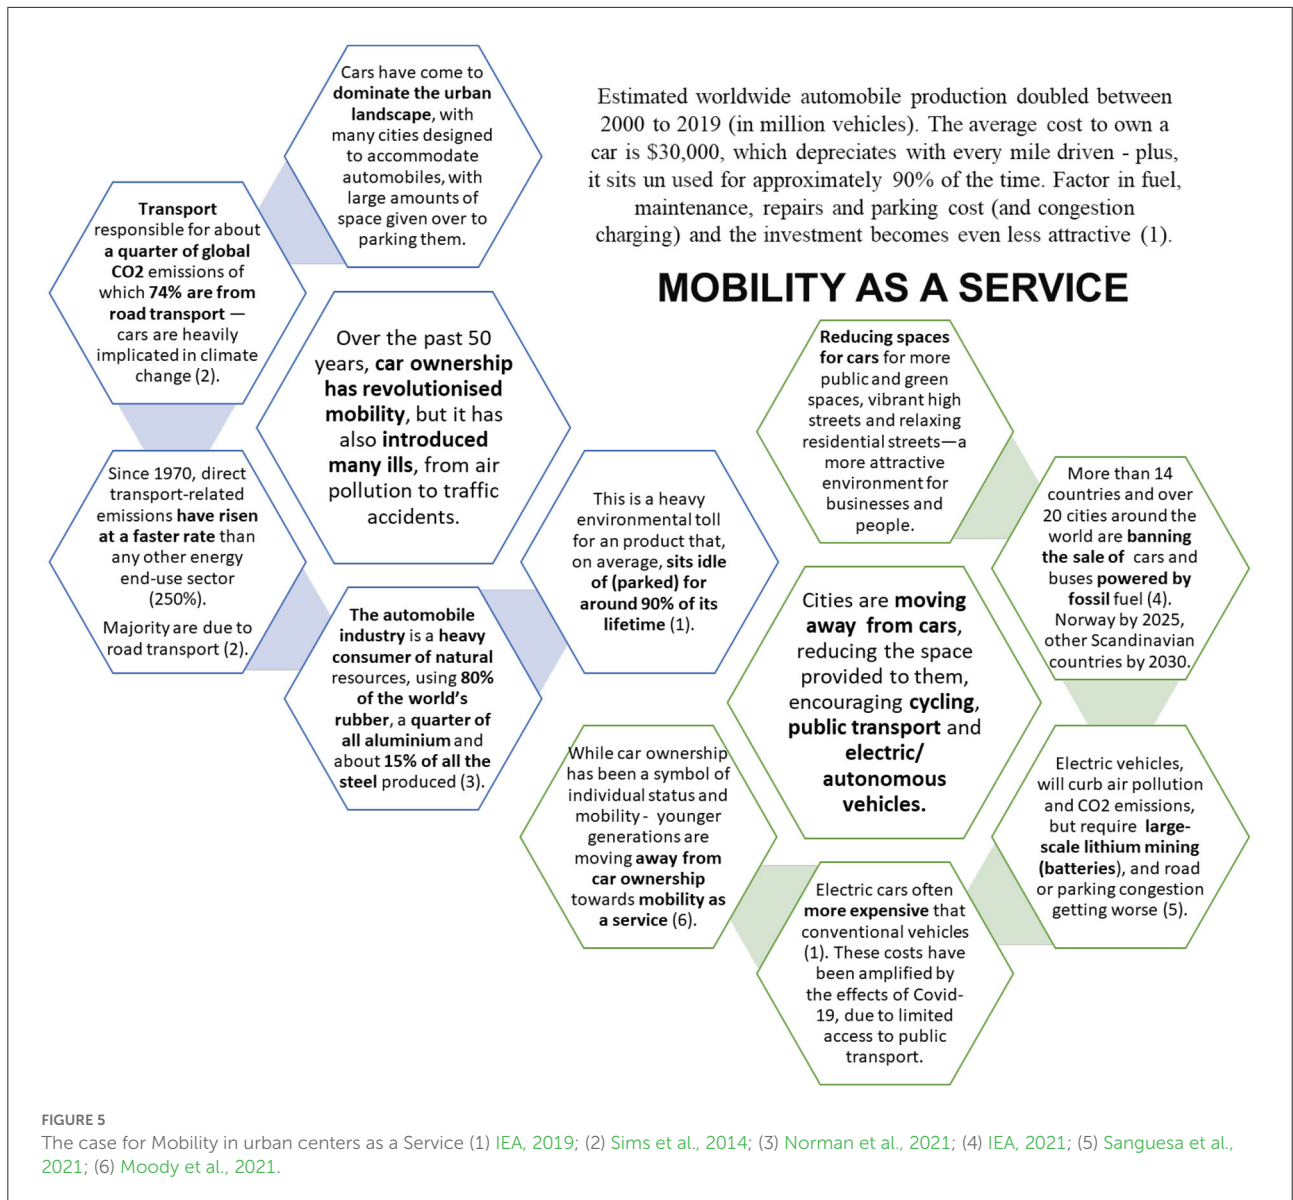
Cars have come to dominate the urban landscape, with many cities designed to accommodate automobiles, with large amounts of space given over to parking them.

Estimated worldwide automobile production doubled between 2000 to 2019 (in million vehicles). The average cost to own a car is $30,000, which depreciates with every mile driven - plus, it sits un used for approximately 90% of the time. Factor in fuel, maintenance, repairs and parking cost (and congestion charging) and the investment becomes even less attractive (1).

MOBILITY AS A SERVICE

Transport responsible for about a quarter of global CO2 emissions of which 74% are from road transport — cars are heavily implicated in climate change (2).

Over the past 50 years, car ownership has revolutionised mobility, but it has also introduced many ills, from air pollution to traffic accidents.

Since 1970, direct transport-related emissions have risen at a faster rate than any other energy end-use sector (250%).

Majority are due to road transport (2).

This is a heavy environmental toll for an product that, on average, sits idle of (parked) for around 90% of its lifetime (1).

The automobile industry is a heavy consumer of natural resources, using 80% of the world's rubber, a quarter of all aluminium and about 15% of all the steel produced (3).

Reducing spaces for cars for more public and green spaces, vibrant high streets and relaxing residential streets—a more attractive environment for businesses and people.

More than 14 countries and over 20 cities around the world are banning the sale of cars and buses powered by fossil fuel (4). Norway by 2025, other Scandinavian countries by 2030.

Cities are moving away from cars, reducing the space provided to them, encouraging cycling, public transport and electric/ autonomous vehicles.

While car ownership has been a symbol of individual status and mobility - younger generations are moving away from car ownership towards mobility as a service (6).

Electric vehicles, will curb air pollution and CO2 emissions, but require large-scale lithium mining (batteries), and road or parking congestion getting worse (5).

Electric cars often more expensive that conventional vehicles (1). These costs have been amplified by the effects of Covid-19, due to limited access to public transport.

FIGURE 5
The case for Mobility in urban centers as a Service (1) IEA, 2019; (2) Sims et al., 2014; (3) Norman et al., 2021; (4) IEA, 2021; (5) Sanguesa et al., 2021; (6) Moody et al., 2021.